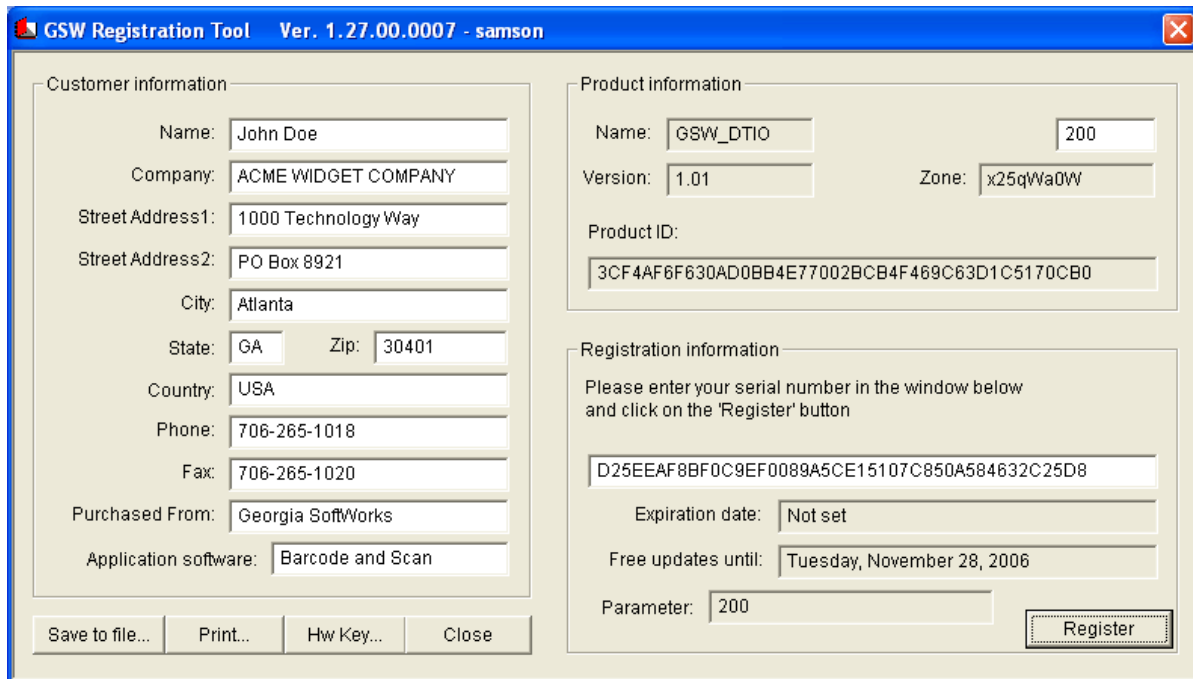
GSW Registration Tool Ver. 1.27.00.0007 - samson

Customer information

Name: John Doe
Company: ACME WIDGET COMPANY
Street Address1: 1000 Technology Way
Street Address2: PO Box 8921
City: Atlanta
State: GA Zip: 30401
Country: USA
Phone: 706-265-1018
Fax: 706-265-1020
Purchased From: Georgia SoftWorks
Application software: Barcode and Scan

Save to file... Print... Hw Key... Close

Product information

Name: GSW_DTIO 200
Version: 1.01 Zone: x25qWa0W
Product ID:
3CF4AF6F630AD0BB4E77002BCB4F469C63D1C5170CB0

Registration information

Please enter your serial number in the window below and click on the 'Register' button

D25EEAF8BF0C9EF0089A5CE15107C850A584632C25D8

Expiration date: Not set
Free updates until: Tuesday, November 28, 2006
Parameter: 200

Register